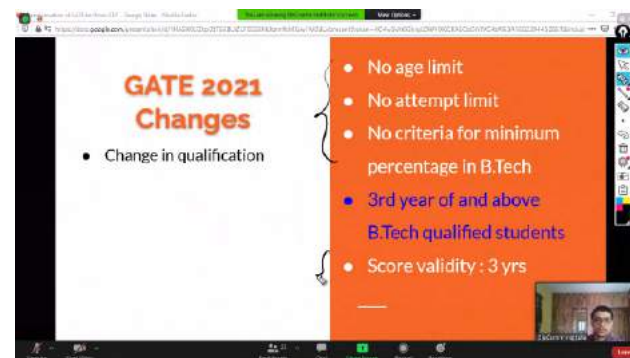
You are viewing the screen

View Options

GATE 2021 Changes

• Change in qualification

• No age limit

• No attempt limit

• No criteria for minimum percentage in B.Tech

• 3rd year of and above B.Tech qualified students

• Score validity : 3 yrs